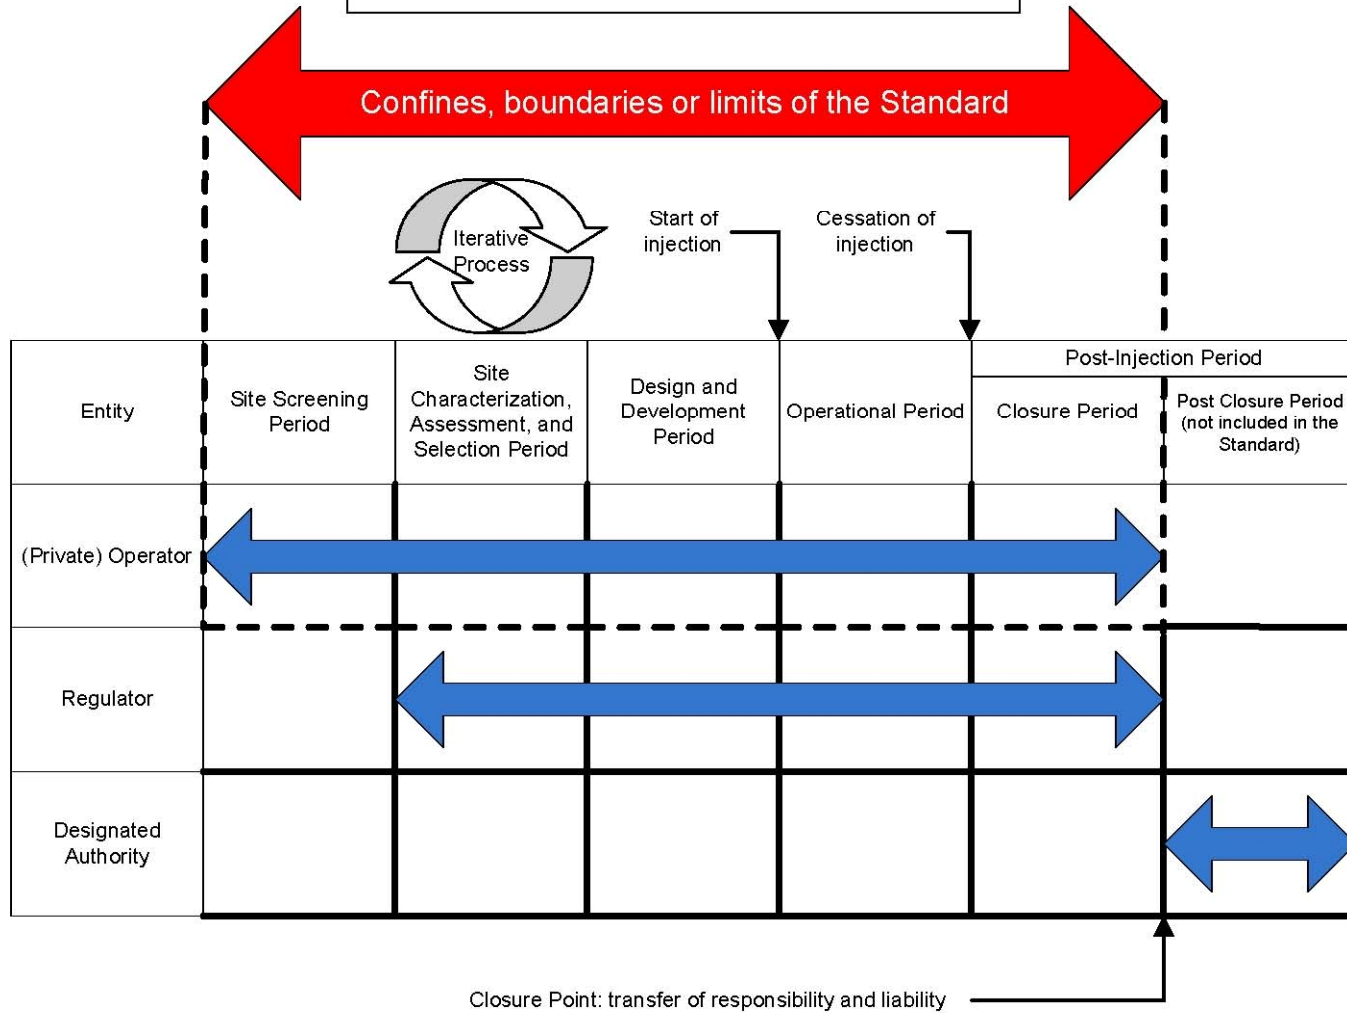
Confines, boundaries or limits of the Standard

Iterative Process

Start of injection

Cessation of injection

| Entity | Site Screening Period | Site Characterization, Assessment, and Selection Period | Design and Development Period | Operational Period | Post-Injection Period: Closure Period | Post-Injection Period: Post Closure Period (not included in the Standard) |
|---|---|---|---|---|---|---|
| (Private) Operator | | | | | | |
| Regulator | | | | | | |
| Designated Authority | | | | | | |

Closure Point: transfer of responsibility and liability